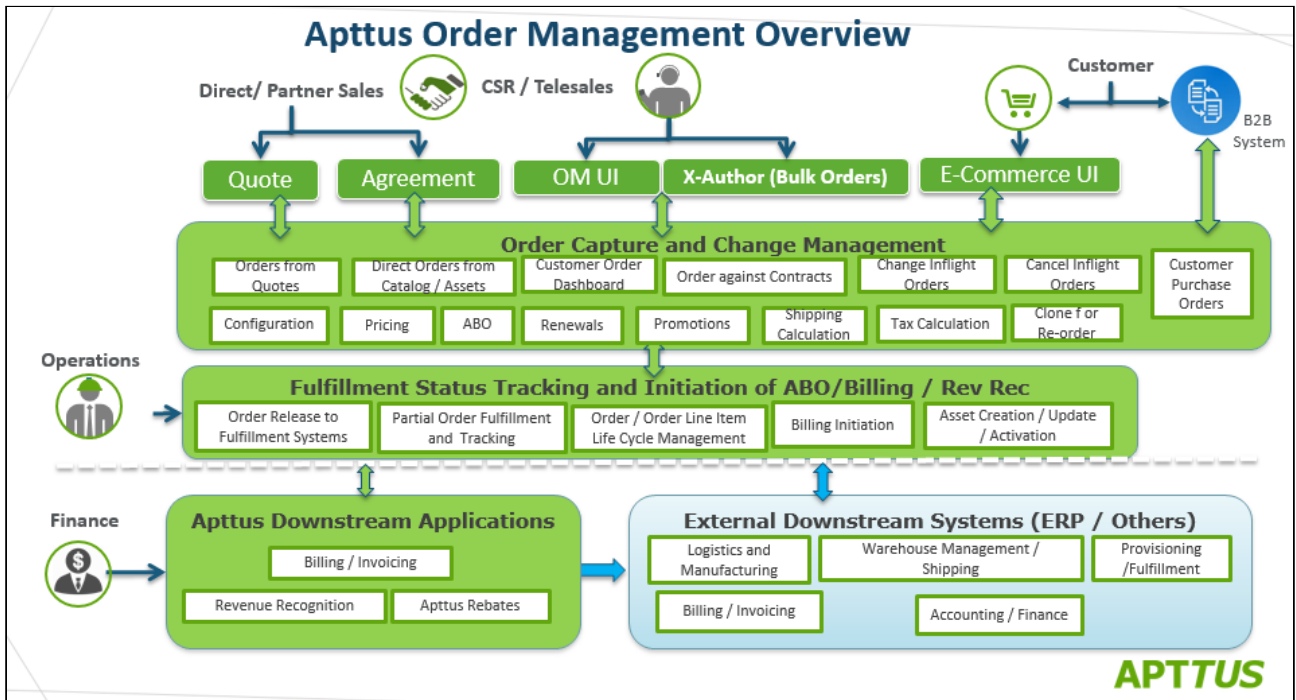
Apttus Order Management Overview

Direct/ Partner Sales

CSR / Telesales

Customer

B2B System

Quote

Agreement

OM UI

X-Author (Bulk Orders)

E-Commerce UI

Order Capture and Change Management

Orders from Quotes

Direct Orders from Catalog / Assets

Customer Order Dashboard

Order against Contracts

Change Inflight Orders

Cancel Inflight Orders

Customer Purchase Orders

Configuration

Pricing

ABO

Renewals

Promotions

Shipping Calculation

Tax Calculation

Clone f or Re-order

Operations

Fulfillment Status Tracking and Initiation of ABO/Billing / Rev Rec

Order Release to Fulfillment Systems

Partial Order Fulfillment and Tracking

Order / Order Line Item Life Cycle Management

Billing Initiation

Asset Creation / Update / Activation

Finance

Apttus Downstream Applications

Billing / Invoicing

Revenue Recognition

Apttus Rebates

External Downstream Systems (ERP / Others)

Logistics and Manufacturing

Warehouse Management / Shipping

Provisioning /Fulfillment

Billing / Invoicing

Accounting / Finance

APTTUS